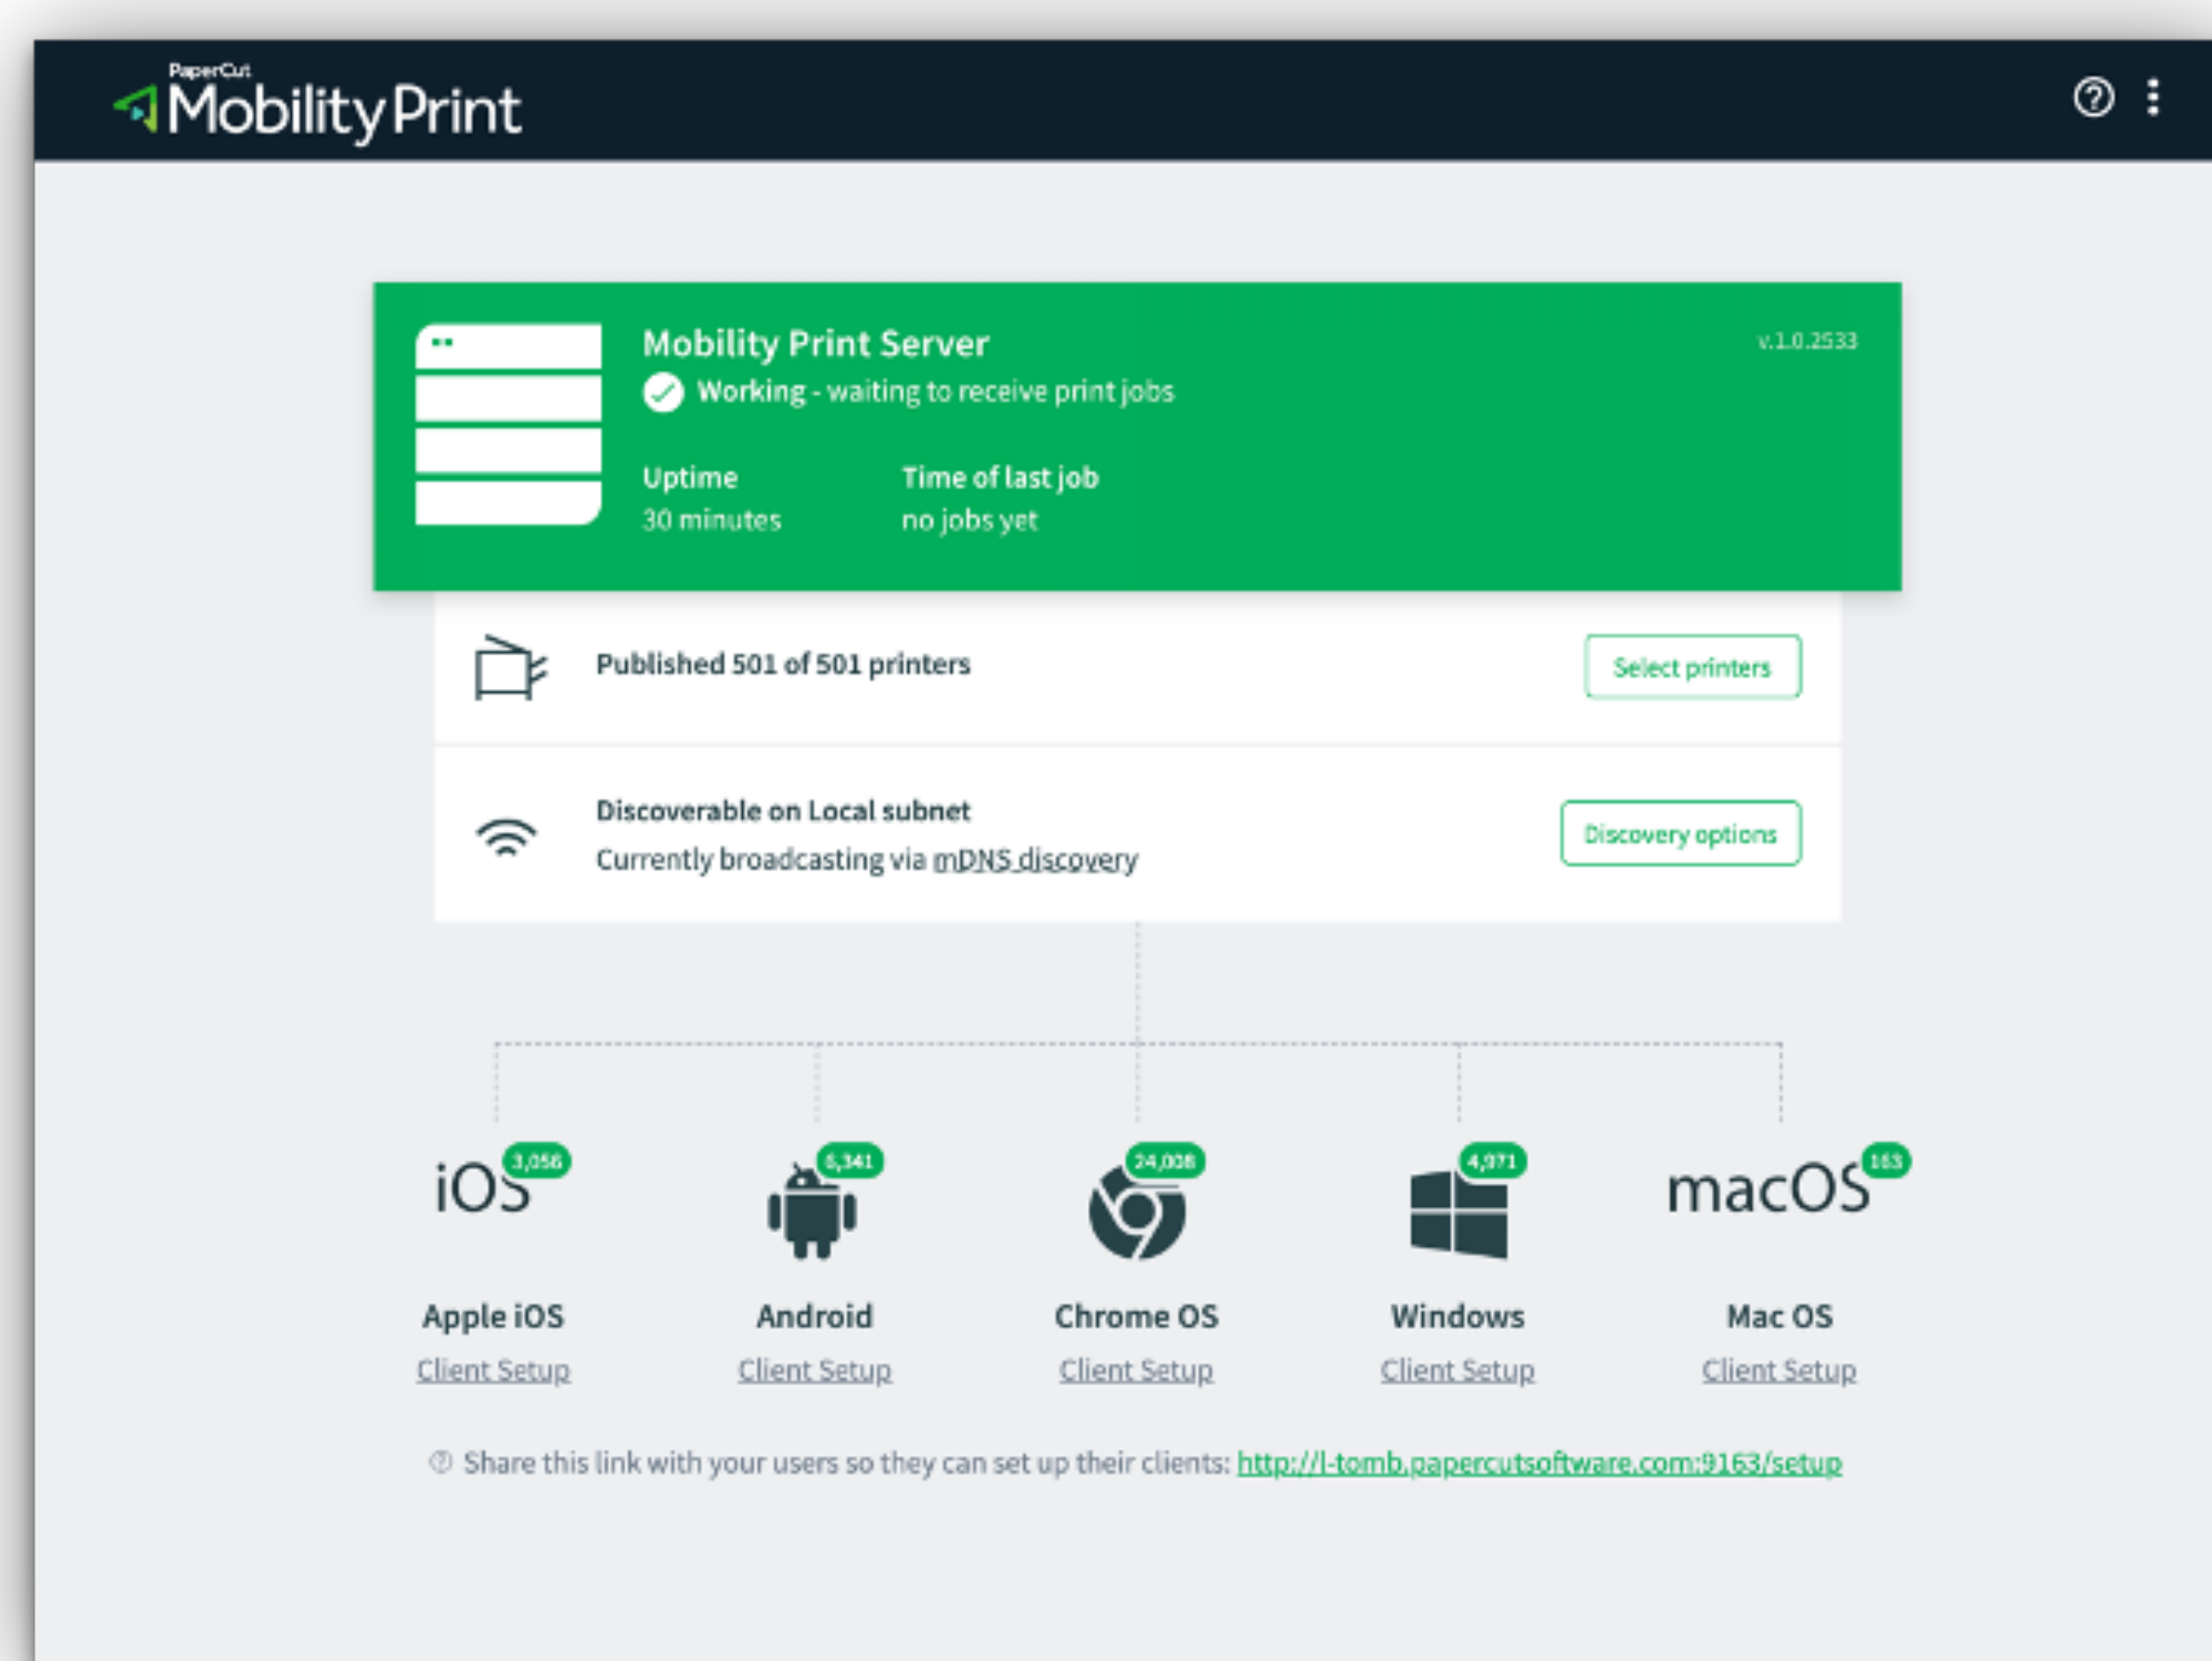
PaperCut MobilityPrint

Mobility Print Server
Working - waiting to receive print jobs

v.1.0.2533

Uptime
30 minutes

Time of last job
no jobs yet

Published 501 of 501 printers

Select printers

Discoverable on Local subnet
Currently broadcasting via mDNS discovery

Discovery options

iOS 3,056
5,341
24,008
4,971
macOS 163

Apple iOS
Client Setup

Android
Client Setup

Chrome OS
Client Setup

Windows
Client Setup

Mac OS
Client Setup

Share this link with your users so they can set up their clients: http://l-tomb.papercutsoftware.com:9163/setup